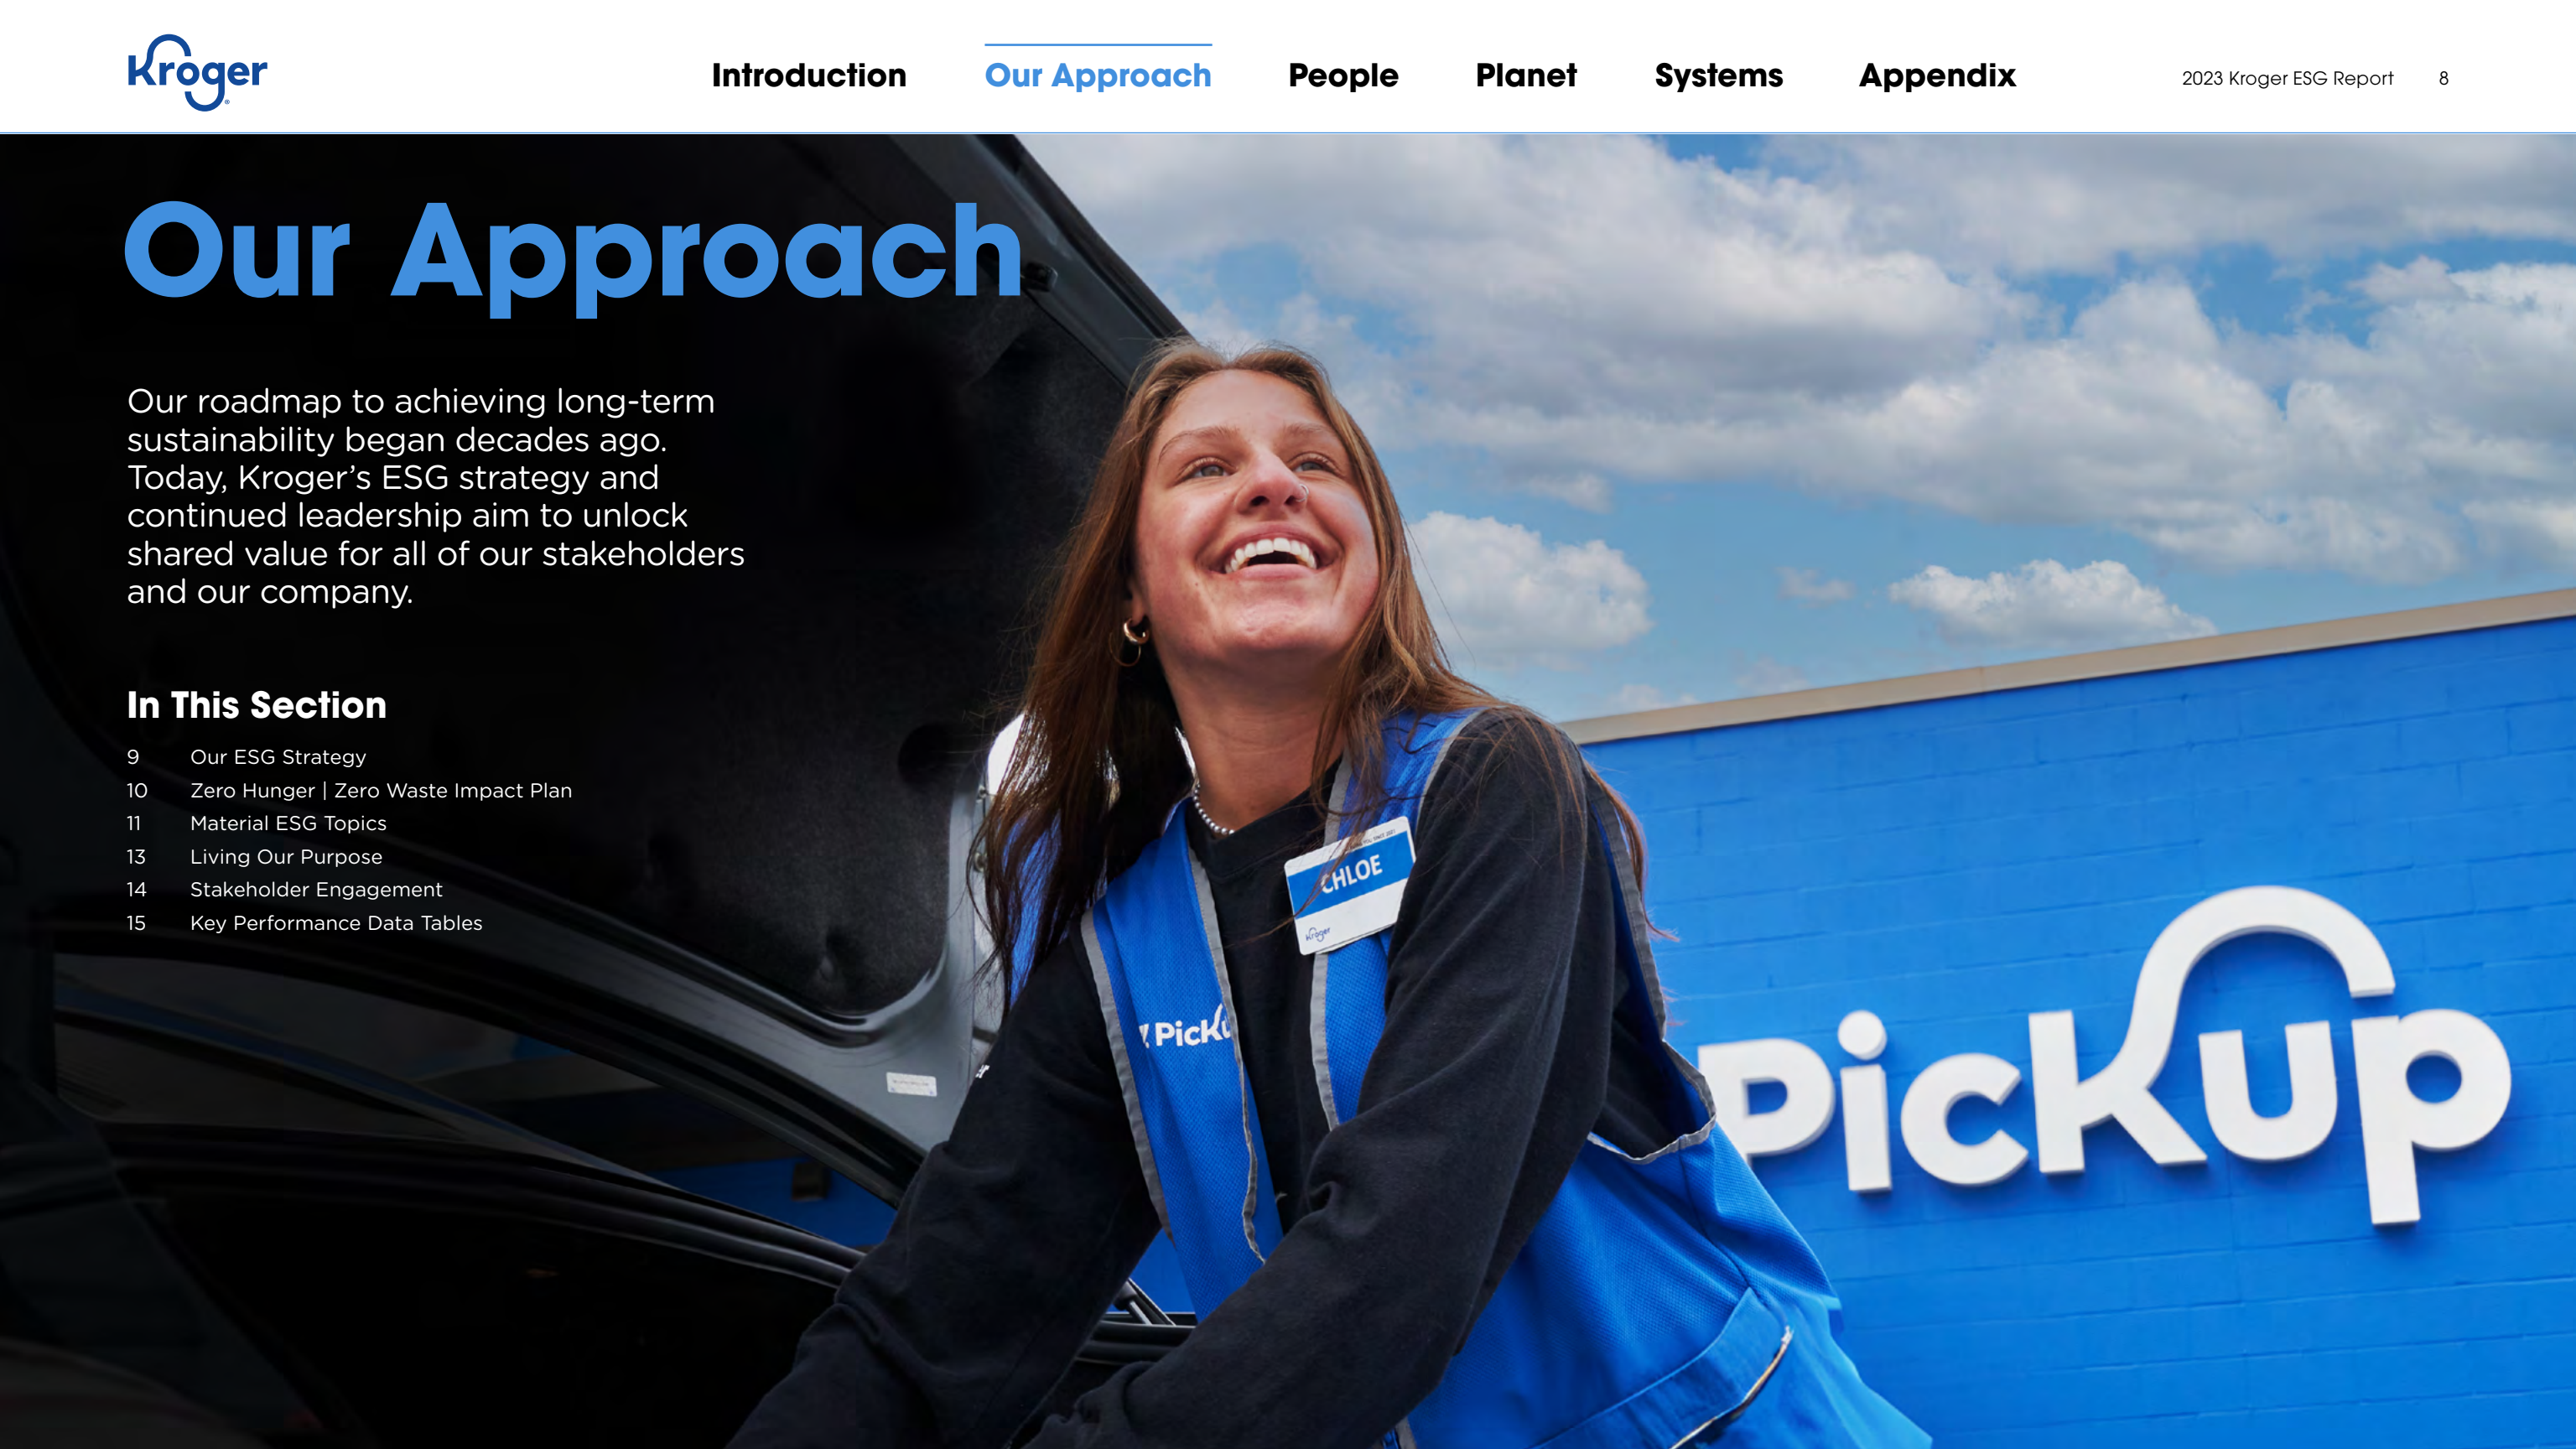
Kroger

Introduction Our Approach People Planet Systems Appendix

2023 Kroger ESG Report 8

Our Approach

Our roadmap to achieving long-term sustainability began decades ago. Today, Kroger's ESG strategy and continued leadership aim to unlock shared value for all of our stakeholders and our company.

In This Section

9 Our ESG Strategy
10 Zero Hunger | Zero Waste Impact Plan
11 Material ESG Topics
13 Living Our Purpose
14 Stakeholder Engagement
15 Key Performance Data Tables

CHLOE

Kroger

Pick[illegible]

PicKup